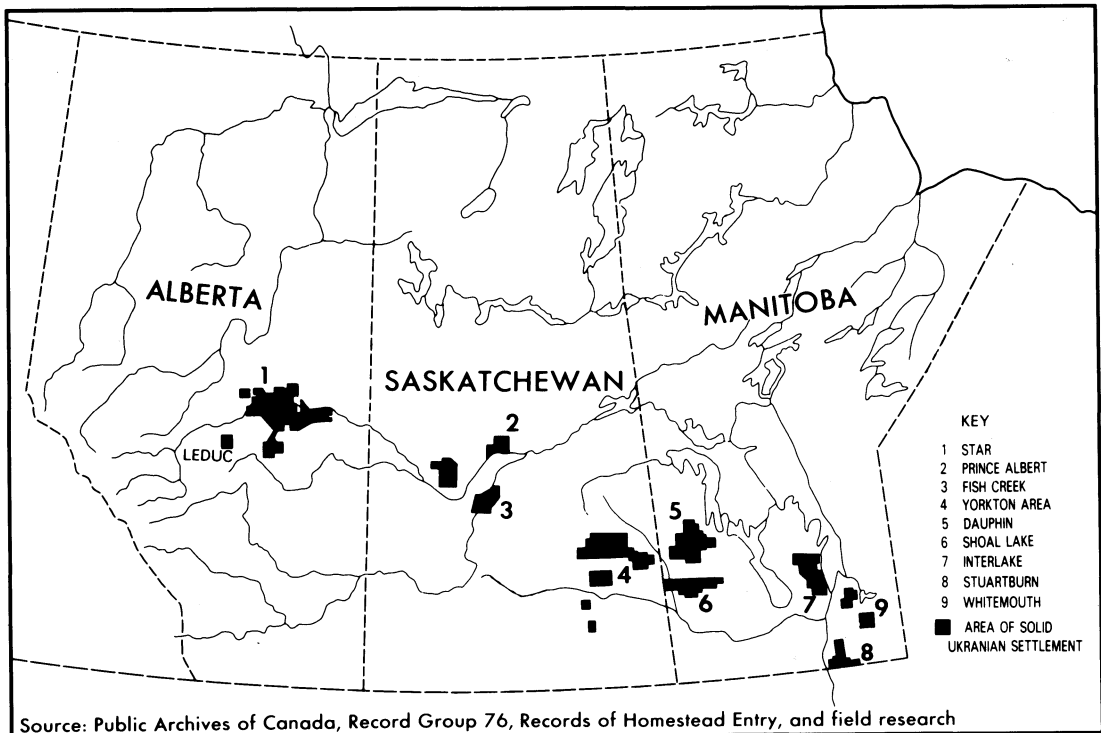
ALBERTA

SASKATCHEWAN

MANITOBA

1

LEDUC

2

3

4

5

6

7

8

9

KEY
1 STAR
2 PRINCE ALBERT
3 FISH CREEK
4 YORKTON AREA
5 DAUPHIN
6 SHOAL LAKE
7 INTERLAKE
8 STUARTBURN
9 WHITEMOUTH
AREA OF SOLID UKRANIAN SETTLEMENT

Source: Public Archives of Canada, Record Group 76, Records of Homestead Entry, and field research